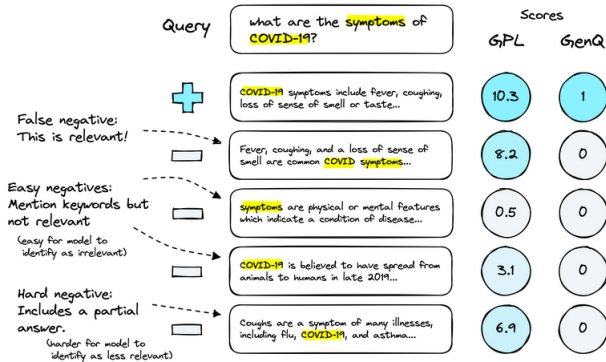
Query

what are the symptoms of COVID-19?

Scores

GPL

GenQ

COVID-19 symptoms include fever, coughing, loss of sense of smell or taste...

10.3

1

False negative: This is relevant!

Fever, coughing, and a loss of sense of smell are common COVID symptoms...

8.2

0

Easy negatives: Mention keywords but not relevant

(easy for model to identify as irrelevant)

symptoms are physical or mental features which indicate a condition of disease...

0.5

0

COVID-19 is believed to have spread from animals to humans in late 2019...

3.1

0

Hard negative: Includes a partial answer.

(harder for model to identify as less relevant)

Coughs are a symptom of many illnesses, including flu, COVID-19, and asthma...

6.9

0